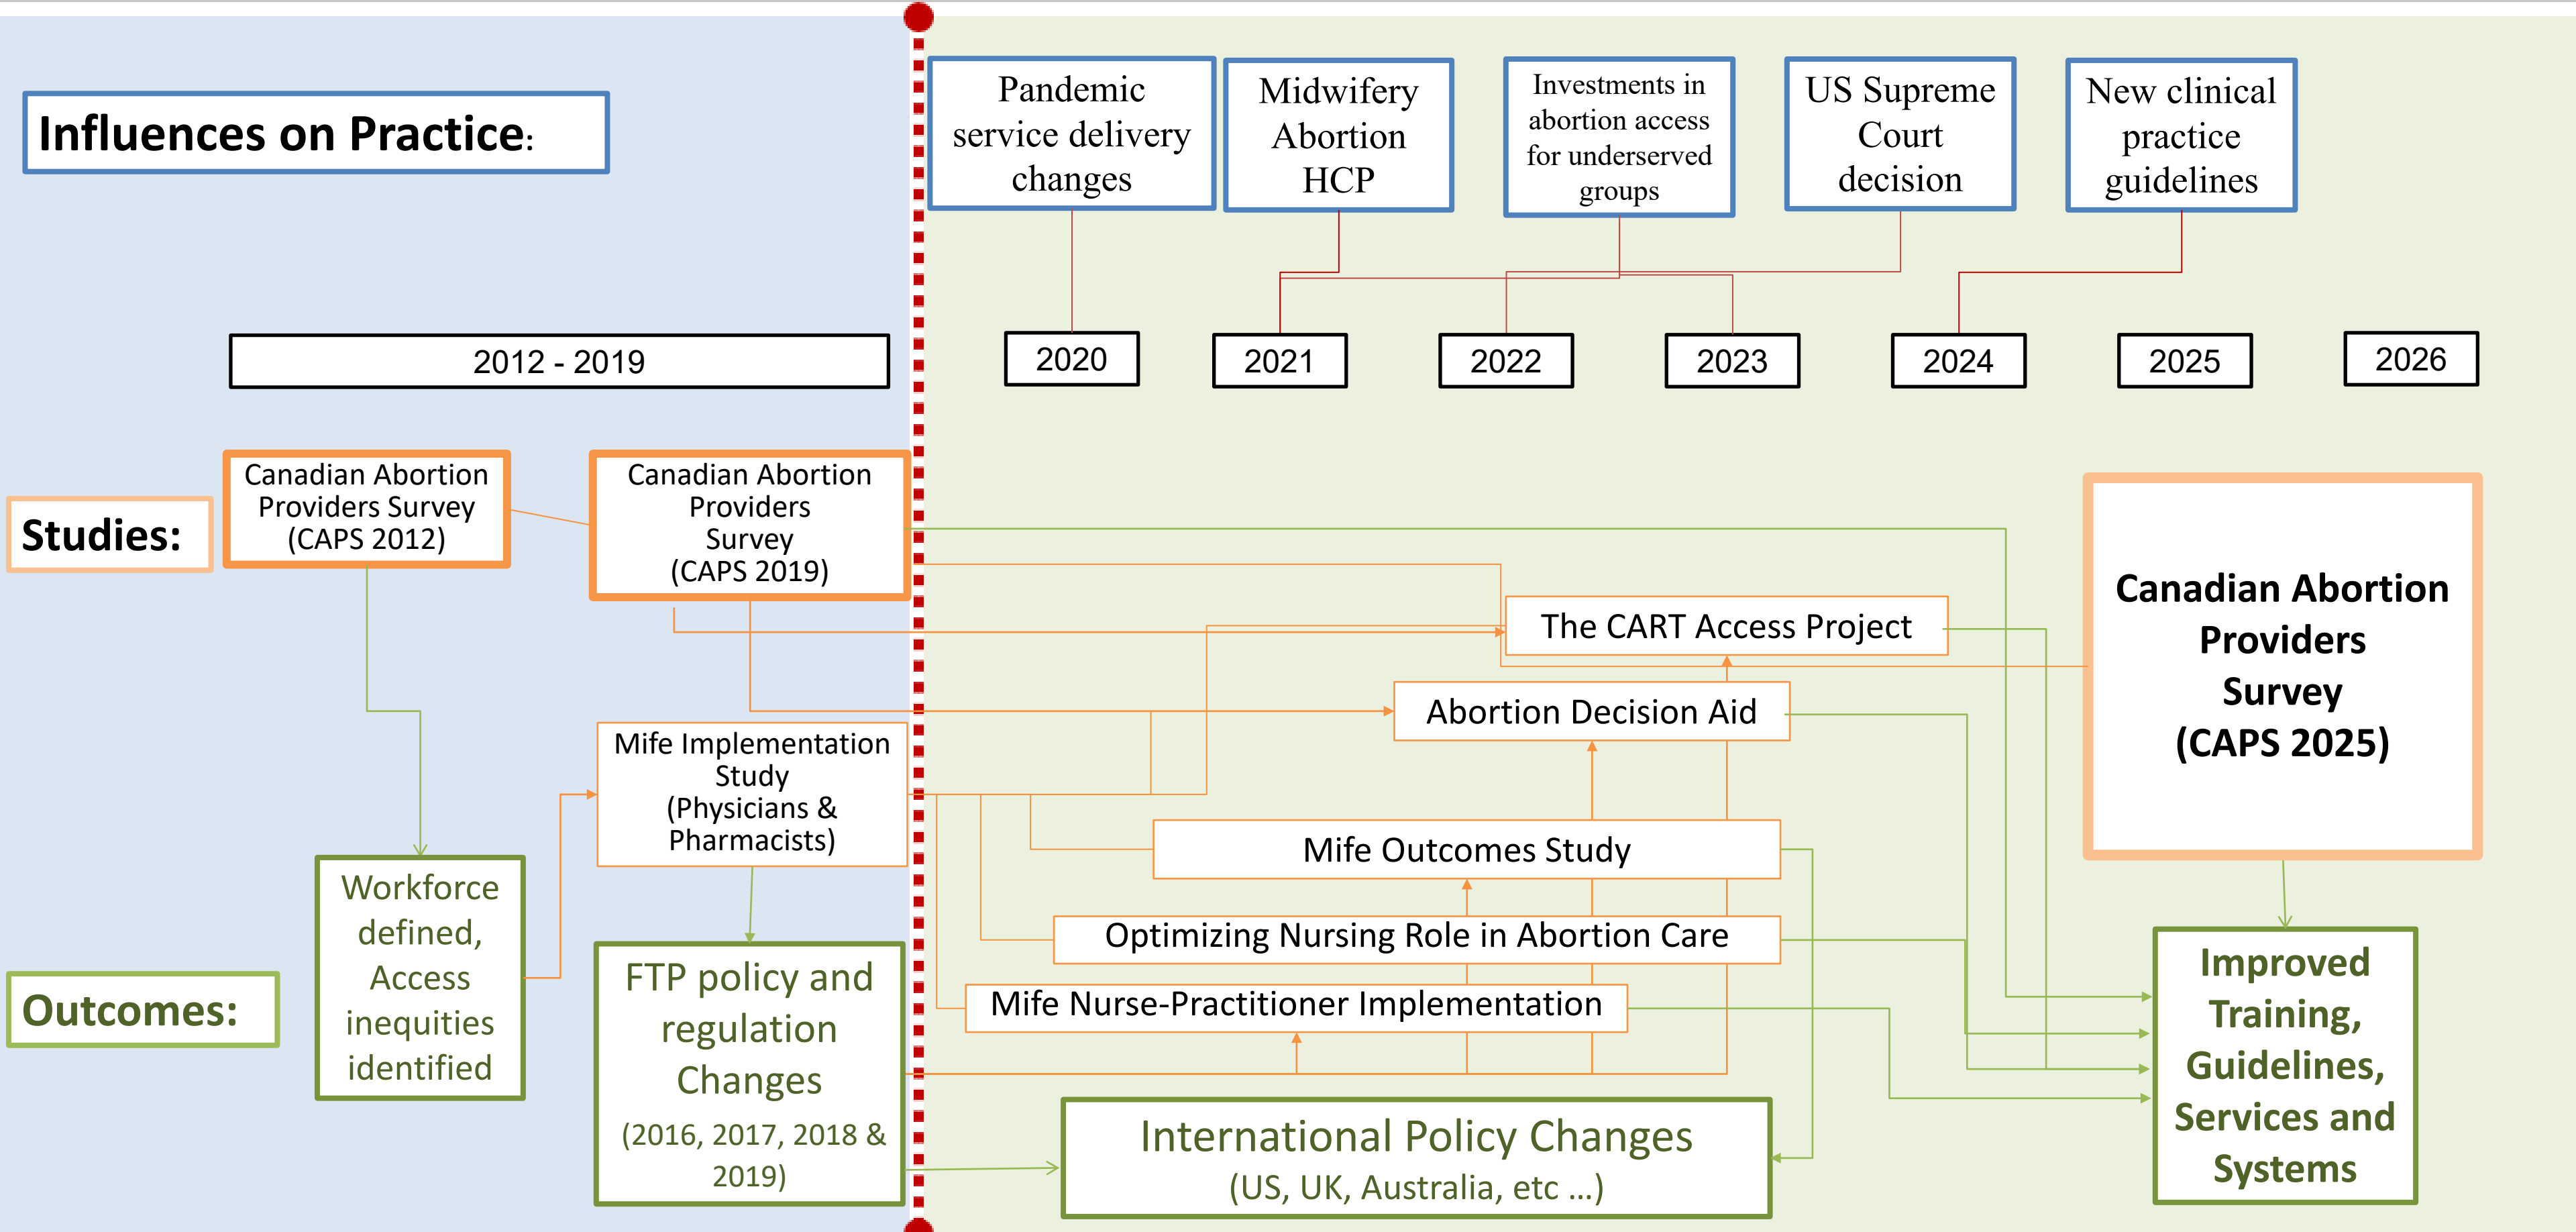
Influences on Practice:

Pandemic service delivery changes

Midwifery Abortion HCP

Investments in abortion access for underserved groups

US Supreme Court decision

New clinical practice guidelines

2012 - 2019

2020

2021

2022

2023

2024

2025

2026

Studies:

Canadian Abortion Providers Survey (CAPS 2012)

Canadian Abortion Providers Survey (CAPS 2019)

The CART Access Project

Canadian Abortion Providers Survey (CAPS 2025)

Abortion Decision Aid

Mife Implementation Study (Physicians & Pharmacists)

Mife Outcomes Study

Optimizing Nursing Role in Abortion Care

Mife Nurse-Practitioner Implementation

Outcomes:

Workforce defined, Access inequities identified

FTP policy and regulation Changes (2016, 2017, 2018 & 2019)

International Policy Changes (US, UK, Australia, etc ...)

Improved Training, Guidelines, Services and Systems